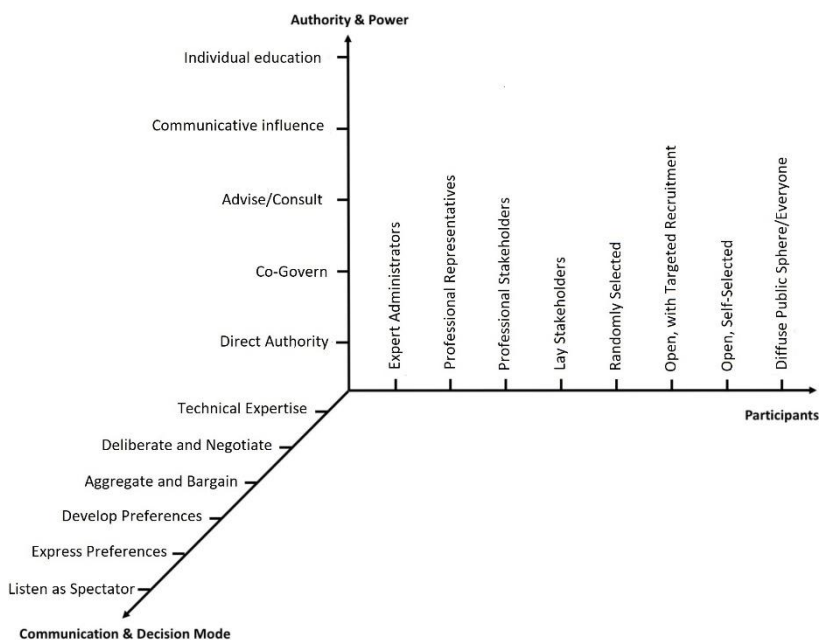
Authority & Power

Individual education
Communicative influence
Advise/Consult
Co-Govern
Direct Authority

Expert Administrators
Professional Representatives
Professional Stakeholders
Lay Stakeholders
Randomly Selected
Open, with Targeted Recruitment
Open, Self-Selected
Diffuse Public Sphere/Everyone

Participants

Technical Expertise
Deliberate and Negotiate
Aggregate and Bargain
Develop Preferences
Express Preferences
Listen as Spectator

Communication & Decision Mode